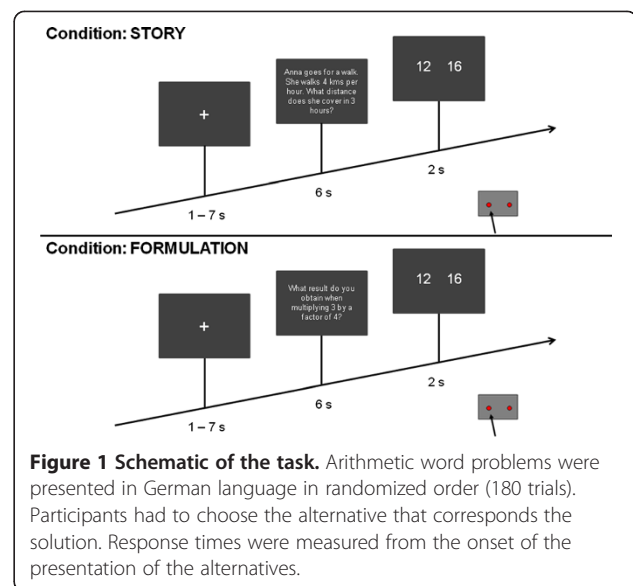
Condition: STORY

+

Anna goes for a walk. She walks 4 kms per hour. What distance does she cover in 3 hours?

12 16

1 – 7 s

6 s

2 s

Condition: FORMULATION

+

What result do you obtain when multiplying 3 by a factor of 4?

12 16

1 – 7 s

6 s

2 s

**Figure 1 Schematic of the task.** Arithmetic word problems were presented in German language in randomized order (180 trials). Participants had to choose the alternative that corresponds the solution. Response times were measured from the onset of the presentation of the alternatives.